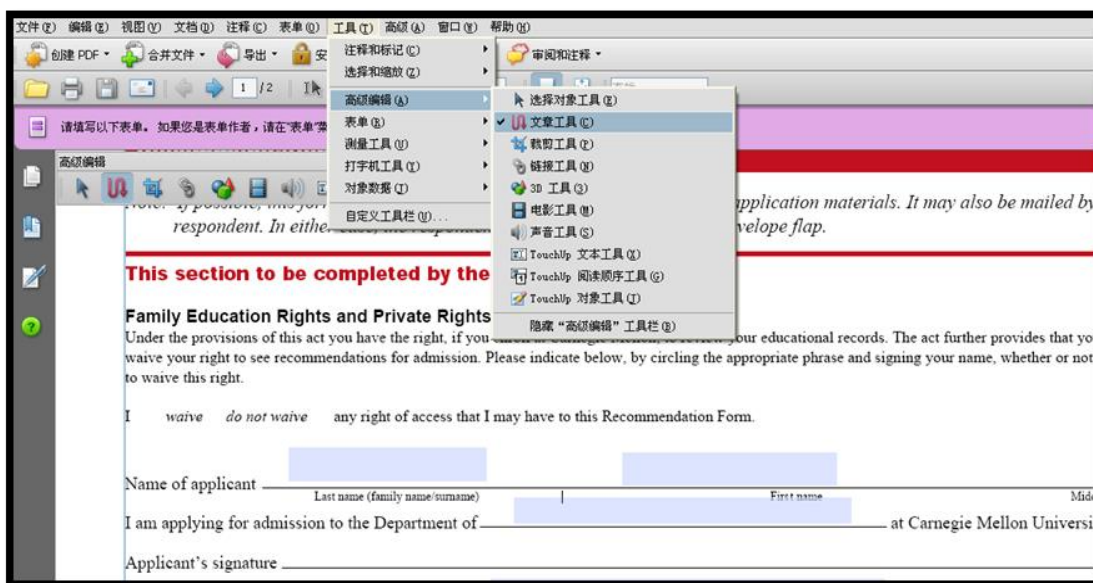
文件(F) 编辑(E) 视图(V) 文档(D) 注释(C) 表单(O) 工具(T) 高级(A) 窗口(W) 帮助(H)

创建 PDF · 合并文件 · 导出 · 安 审阅和注释 ·

1 /2

注释和标记(C)
选择和缩放(Z)
高级编辑(A)
表单(R)
测量工具(U)
打字机工具(T)
对象数据(D)
自定义工具栏(U)...

选择对象工具(E)
文章工具(C)
裁剪工具(P)
链接工具(N)
3D 工具(3)
电影工具(M)
声音工具(S)
TouchUp 文本工具(X)
TouchUp 阅读顺序工具(G)
TouchUp 对象工具(T)
隐藏"高级编辑"工具栏(B)

请填写以下表单。如果您是表单作者，请在"表单"菜

高级编辑

Note: If possible, this for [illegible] pplication materials. It may also be mailed by respondent. In eithe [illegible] velope flap.

This section to be completed by the

Family Education Rights and Private Rights

Under the provisions of this act you have the right, if you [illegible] your educational records. The act further provides that yo waive your right to see recommendations for admission. Please indicate below, by circling the appropriate phrase and signing your name, whether or not to waive this right.

I waive do not waive any right of access that I may have to this Recommendation Form.

Name of applicant
Last name (family name/surname) First name Mid

I am applying for admission to the Department of at Carnegie Mellon Universi

Applicant's signature